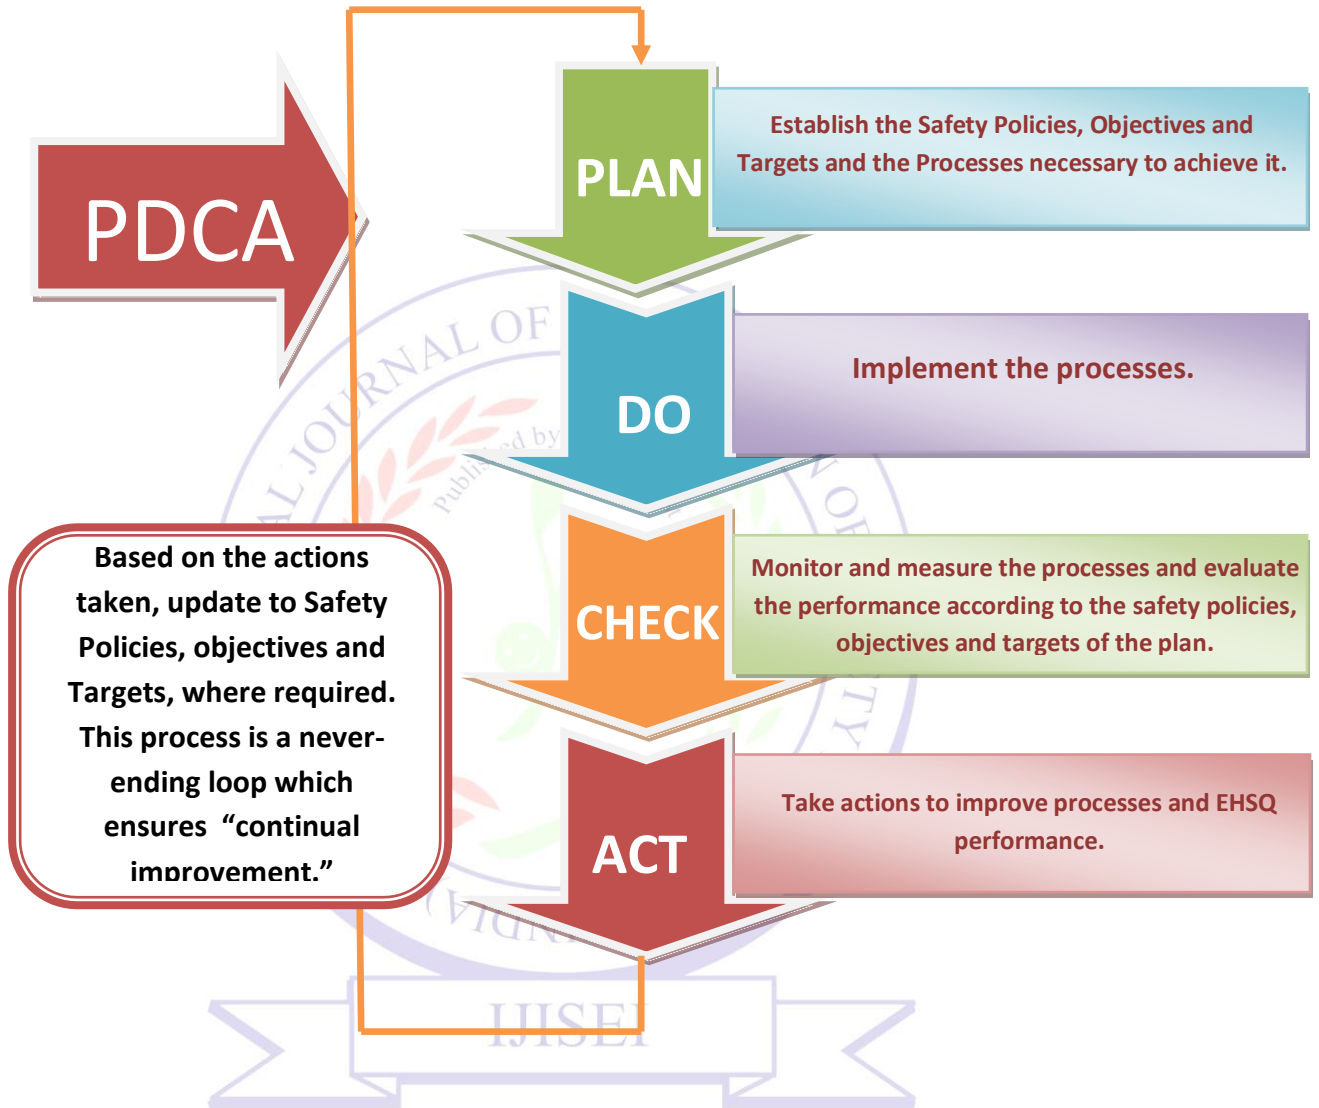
PDCA

PLAN

Establish the Safety Policies, Objectives and Targets and the Processes necessary to achieve it.

DO

Implement the processes.

CHECK

Monitor and measure the processes and evaluate the performance according to the safety policies, objectives and targets of the plan.

ACT

Take actions to improve processes and EHSQ performance.

Based on the actions taken, update to Safety Policies, objectives and Targets, where required. This process is a never-ending loop which ensures "continual improvement."

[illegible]JOURNAL OF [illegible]
Published by
(INDIA)
IJISEI